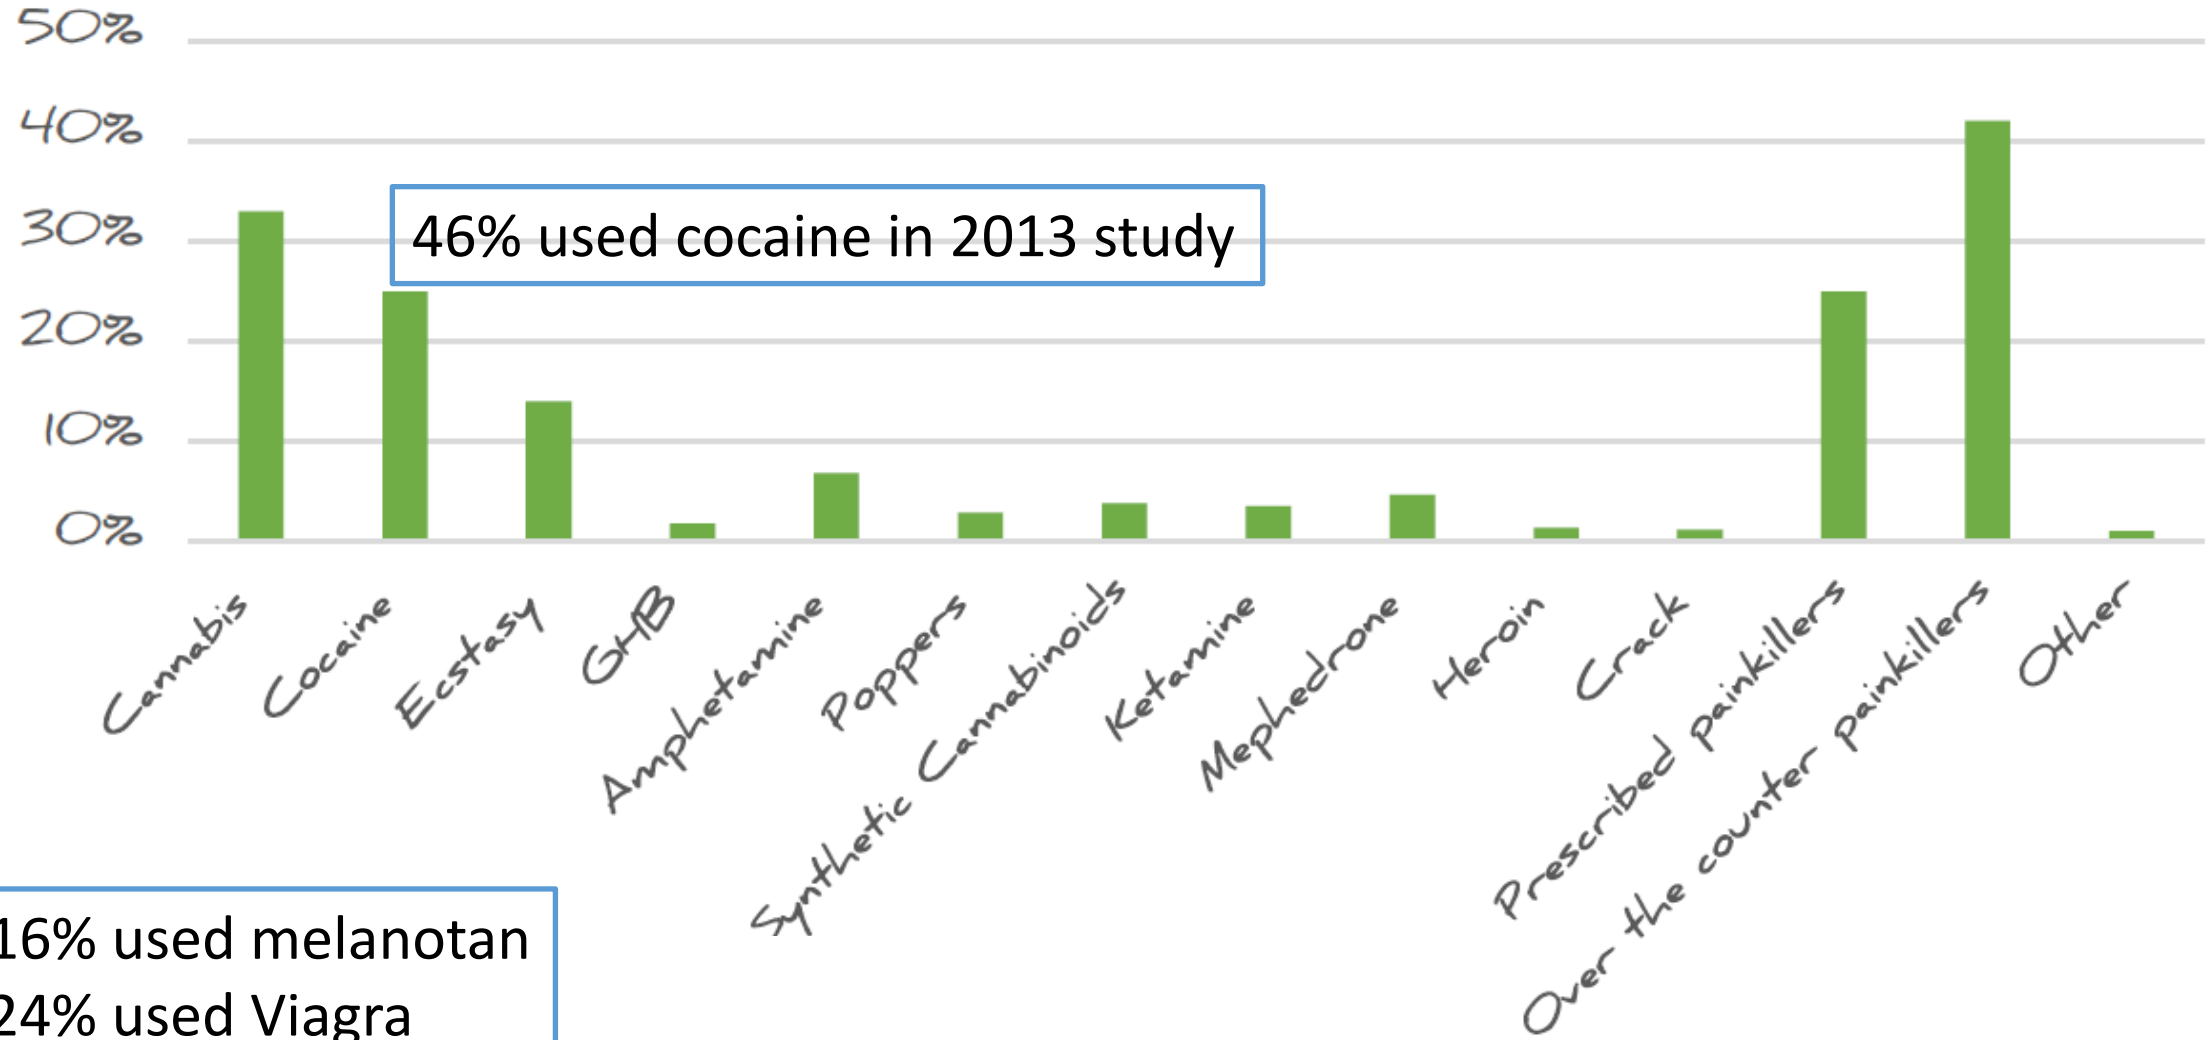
50%
40%
30%
20%
10%
0%

46% used cocaine in 2013 study

Cannabis
Cocaine
Ecstasy
GHB
Amphetamine
Poppers
Synthetic Cannabinoids
Ketamine
Mephedrone
Heroin
Crack
Prescribed painkillers
Over the counter painkillers
Other

16% used melanotan
24% used Viagra